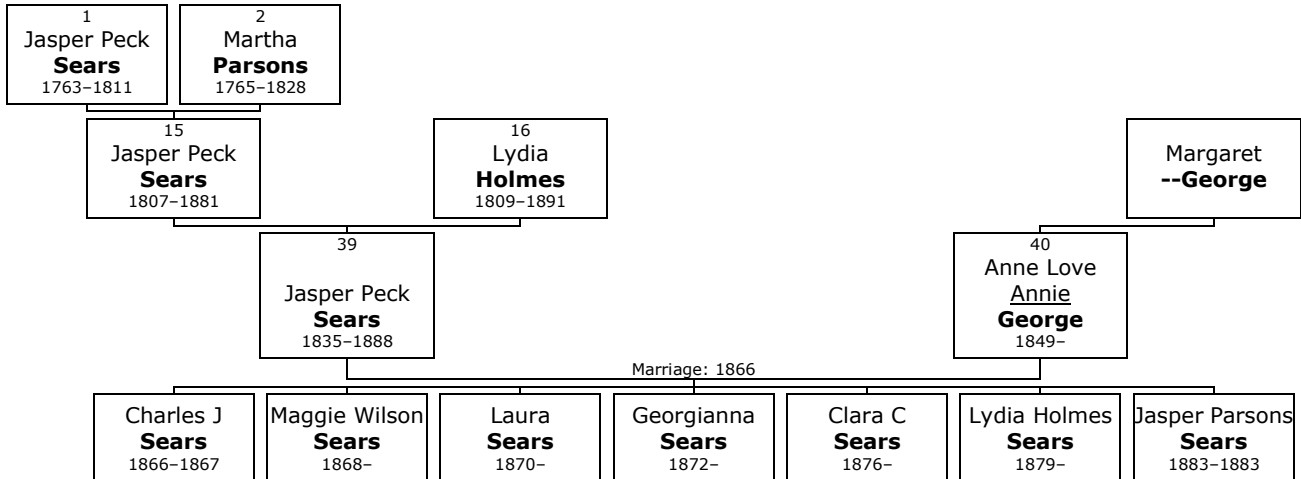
1
Jasper Peck
**Sears**
1763–1811

2
Martha
**Parsons**
1765–1828

15
Jasper Peck
**Sears**
1807–1881

16
Lydia
**Holmes**
1809–1891

Margaret
**--George**

39
Jasper Peck
**Sears**
1835–1888

40
Anne Love
Annie
**George**
1849–

Marriage: 1866

Charles J
**Sears**
1866–1867

Maggie Wilson
**Sears**
1868–

Laura
**Sears**
1870–

Georgianna
**Sears**
1872–

Clara C
**Sears**
1876–

Lydia Holmes
**Sears**
1879–

Jasper Parsons
**Sears**
1883–1883